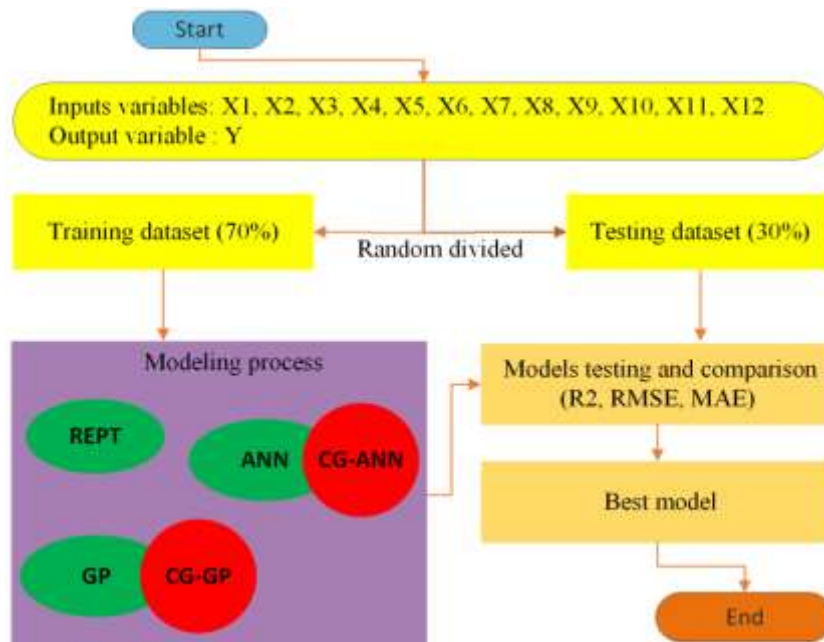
Start

Inputs variables: X1, X2, X3, X4, X5, X6, X7, X8, X9, X10, X11, X12
Output variable : Y

Training dataset (70%)

Random divided

Testing dataset (30%)

Modeling process

REPT

ANN

CG-ANN

GP

CG-GP

Models testing and comparison (R2, RMSE, MAE)

Best model

End